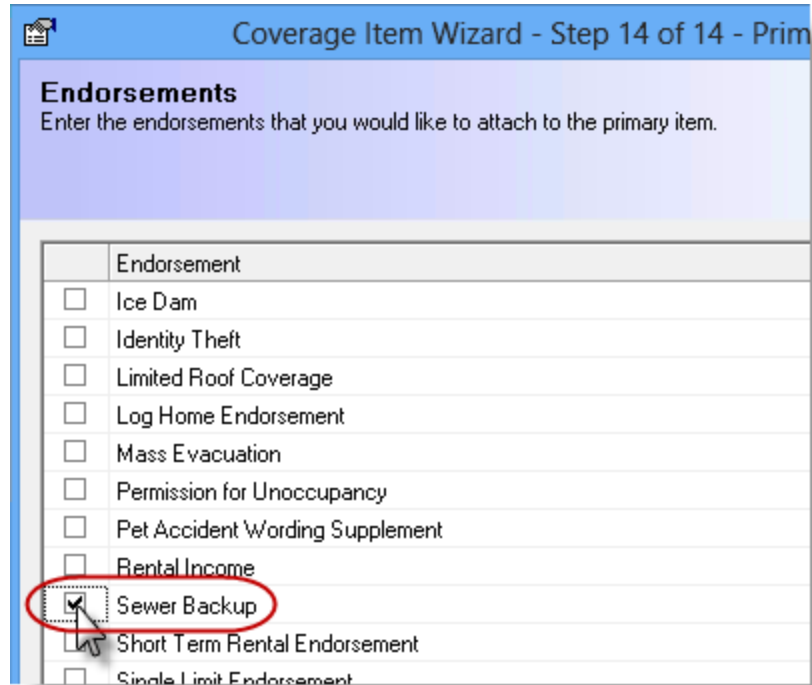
Coverage Item Wizard - Step 14 of 14 - Prim

**Endorsements**
Enter the endorsements that you would like to attach to the primary item.

| | Endorsement |
|---|---|
| ☐ | Ice Dam |
| ☐ | Identity Theft |
| ☐ | Limited Roof Coverage |
| ☐ | Log Home Endorsement |
| ☐ | Mass Evacuation |
| ☐ | Permission for Unoccupancy |
| ☐ | Pet Accident Wording Supplement |
| ☐ | Rental Income |
| ☑ | Sewer Backup |
| ☐ | Short Term Rental Endorsement |
| ☐ | Single Limit Endorsement |